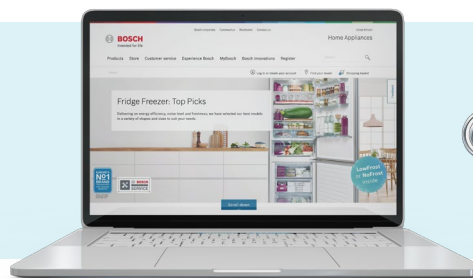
BOSCH
Invented for life

Home Appliances

Products Store Customer service Experience Bosch MyBosch Bosch innovations Register

Fridge Freezer: Top Picks

Delivering on energy efficiency, noise level and freshness, we have selected our best models in a variety of shapes and sizes to suit your needs.

LowFrost or NoFrost

No1

Scroll down